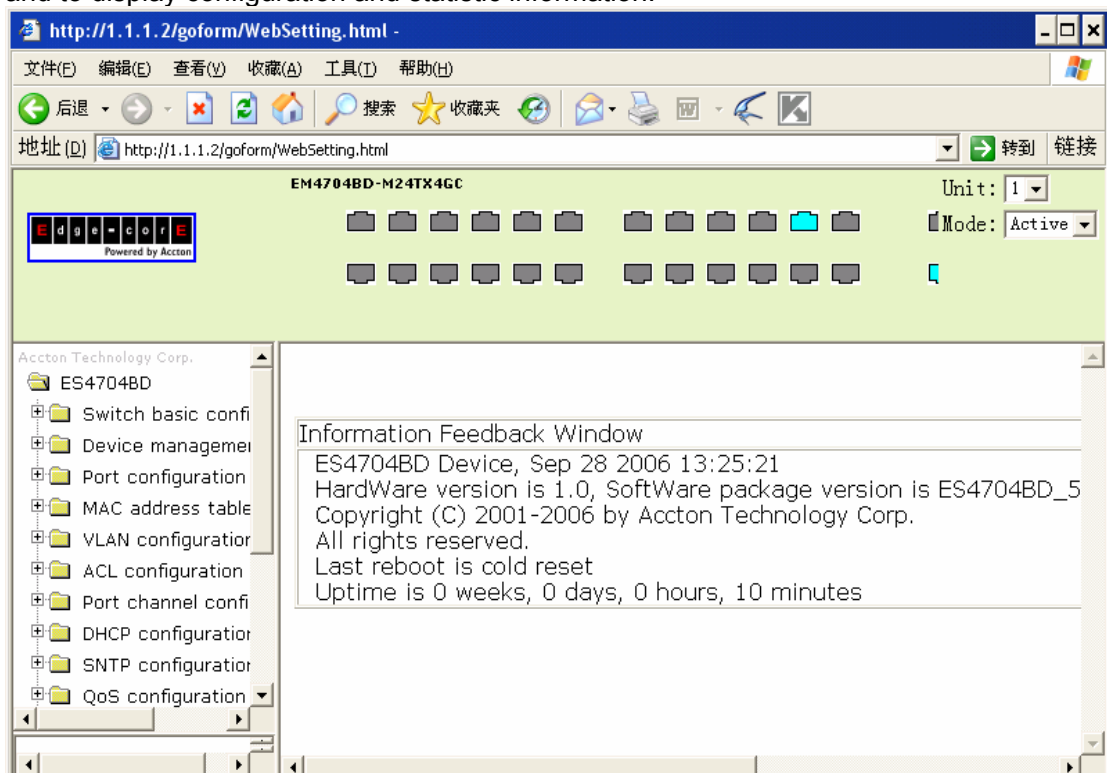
http://1.1.1.2/goform/WebSetting.html -

文件(F) 编辑(E) 查看(V) 收藏(A) 工具(T) 帮助(H)

后退 搜索 收藏夹

地址(D) http://1.1.1.2/goform/WebSetting.html 转到 链接

EM4704BD-M24TX4GC

Unit: 1

Mode: Active

Edge-corE Powered by Accton

Accton Technology Corp.

ES4704BD

Switch basic confi

Device managemei

Port configuration

MAC address table

VLAN configuratior

ACL configuration

Port channel confi

DHCP configuratior

SNTP configuratior

QoS configuration

Information Feedback Window

ES4704BD Device, Sep 28 2006 13:25:21

HardWare version is 1.0, SoftWare package version is ES4704BD_5

Copyright (C) 2001-2006 by Accton Technology Corp.

All rights reserved.

Last reboot is cold reset

Uptime is 0 weeks, 0 days, 0 hours, 10 minutes